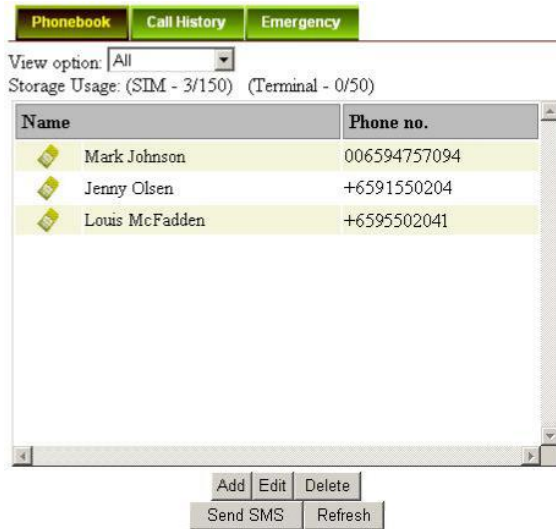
Phonebook Call History Emergency

View option: All
Storage Usage: (SIM - 3/150) (Terminal - 0/50)

| Name | Phone no. |
|---|---|
| Mark Johnson | 006594757094 |
| Jenny Olsen | +6591550204 |
| Louis McFadden | +6595502041 |

Add Edit Delete
Send SMS Refresh